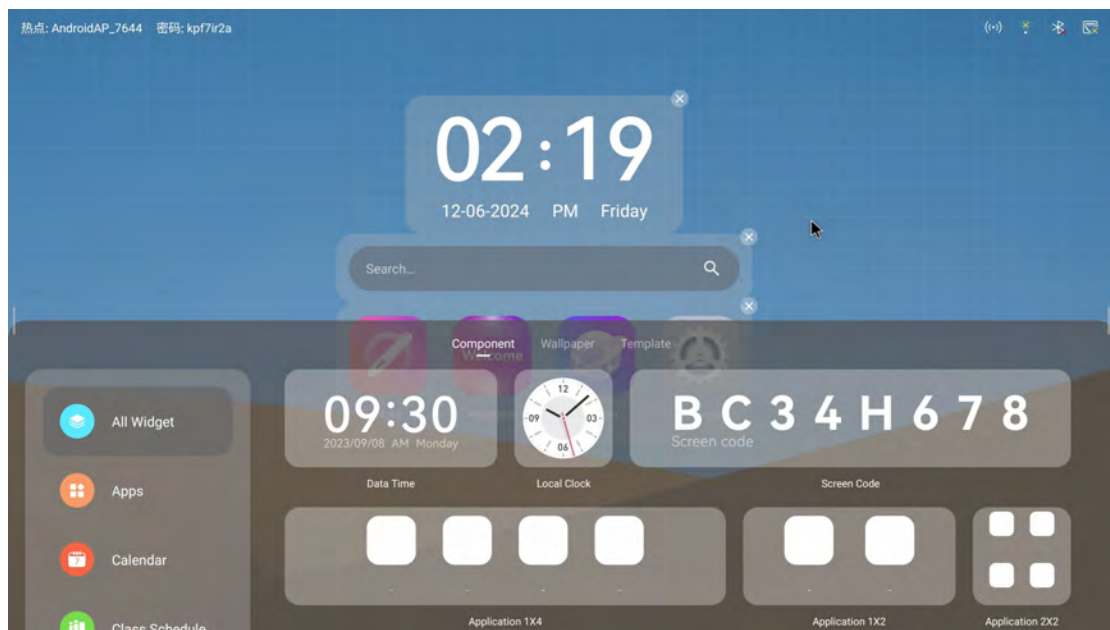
热点: AndroidAP_7644 密码: kpf7ir2a

02:19
12-06-2024 PM Friday

Search...

Component Wallpaper Template

Welcome

All Widget

Apps

Calendar

Class Schedule

09:30
2023/09/08 AM Monday
Data Time

12
09
03
06
Local Clock

B C 3 4 H 6 7 8
Screen code
Screen Code

Application 1X4

Application 1X2

Application 2X2